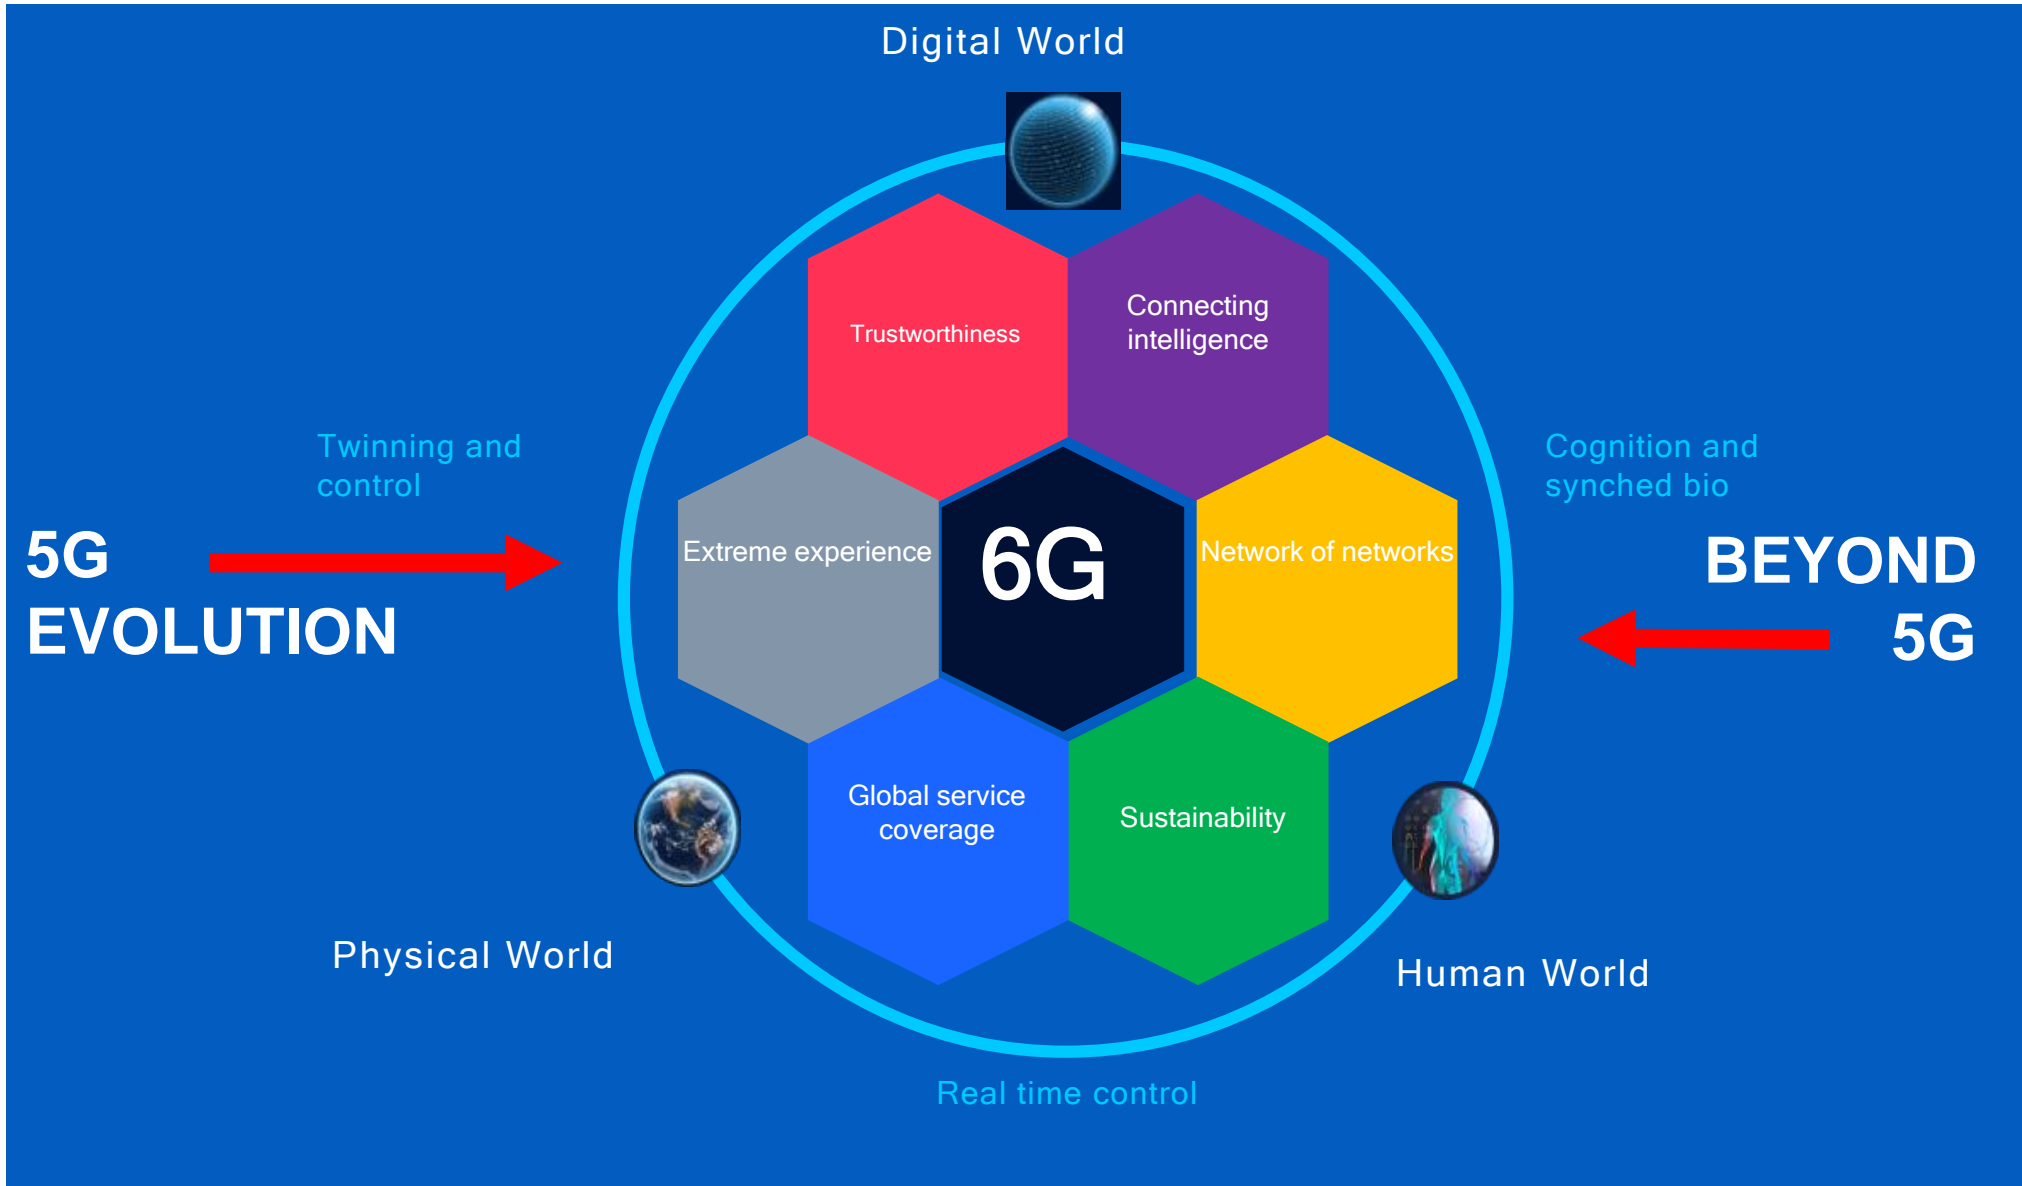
Digital World

Twinning and control

Cognition and synched bio

5G EVOLUTION

BEYOND 5G

Trustworthiness

Connecting intelligence

Extreme experience

6G

Network of networks

Global service coverage

Sustainability

Physical World

Human World

Real time control